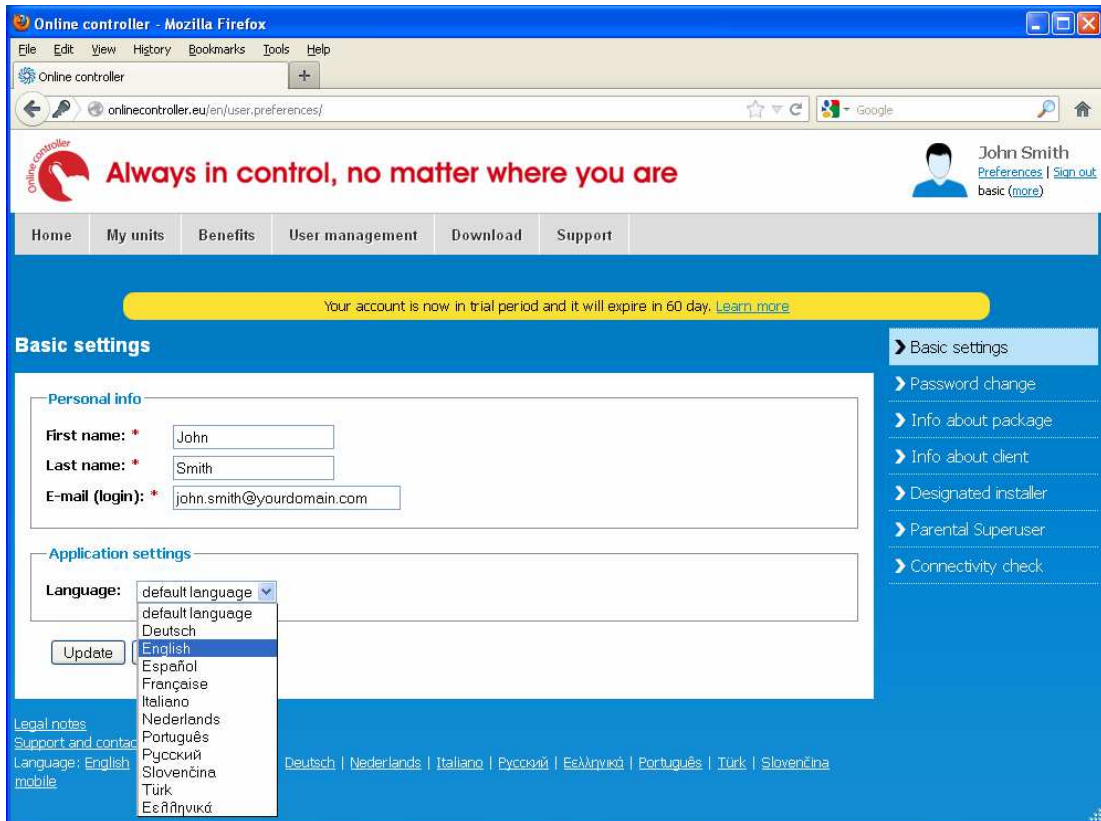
Online controller - Mozilla Firefox

File Edit View History Bookmarks Tools Help

Online controller +

onlinecontroller.eu/en/user.preferences/

Google

Online controller

Always in control, no matter where you are

John Smith
Preferences | Sign out
basic (more)

Home | My units | Benefits | User management | Download | Support

Your account is now in trial period and it will expire in 60 day. Learn more

Basic settings

Personal info

First name: * John
Last name: * Smith
E-mail (login): * john.smith@yourdomain.com

Application settings

Language: default language

default language
Deutsch
English
Español
Française
Italiano
Nederlands
Português
Русский
Slovenčina
Türk
Ελληνικά

Update

Basic settings
Password change
Info about package
Info about client
Designated installer
Parental Superuser
Connectivity check

Legal notes
Support and contac
Language: English | Deutsch | Nederlands | Italiano | Русский | Ελληνικά | Português | Türk | Slovenčina
mobile